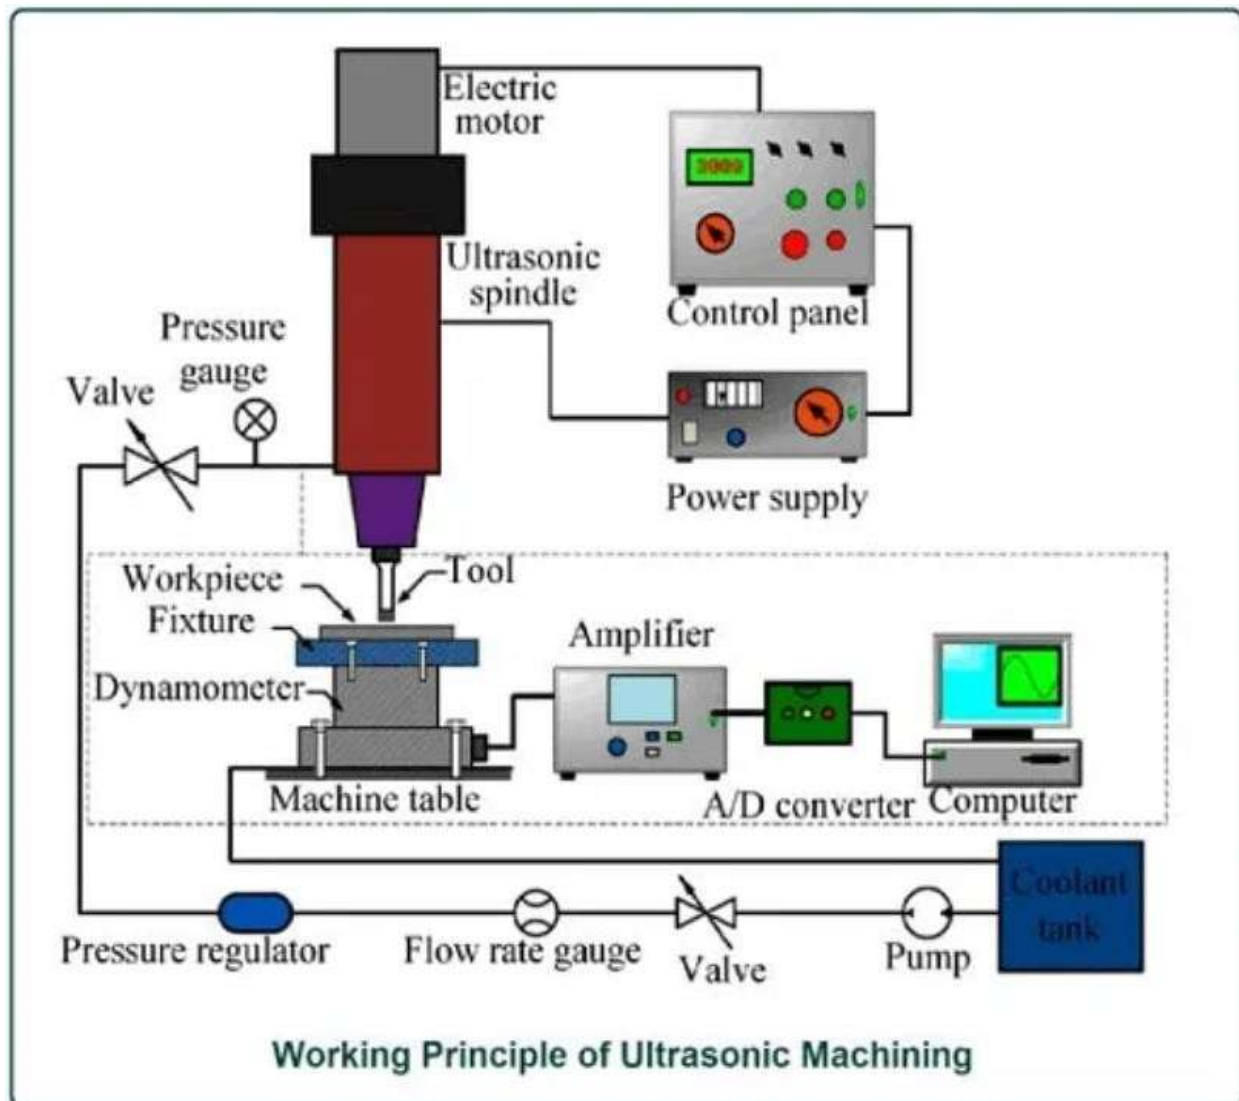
Electric motor

Control panel

Ultrasonic spindle

Pressure gauge

Valve

Power supply

Workpiece

Tool

Fixture

Amplifier

Dynamometer

Machine table

A/D converter

Computer

Coolant tank

Pressure regulator

Flow rate gauge

Valve

Pump

Working Principle of Ultrasonic Machining